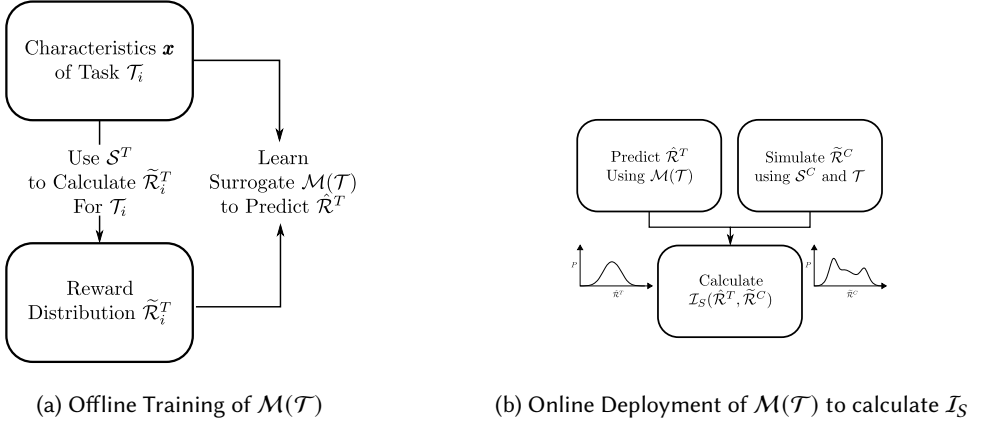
Characteristics $\boldsymbol{x}$ of Task $\mathcal{T}_i$

Use $\mathcal{S}^T$ to Calculate $\widetilde{\mathcal{R}}_i^T$ For $\mathcal{T}_i$

Learn Surrogate $\mathcal{M}(\mathcal{T})$ to Predict $\hat{\mathcal{R}}^T$

Reward Distribution $\widetilde{\mathcal{R}}_i^T$

Predict $\hat{\mathcal{R}}^T$ Using $\mathcal{M}(\mathcal{T})$

Simulate $\widetilde{\mathcal{R}}^C$ using $\mathcal{S}^C$ and $\mathcal{T}$

$P$

$\hat{\mathcal{R}}^T$

Calculate $\mathcal{I}_S(\hat{\mathcal{R}}^T, \widetilde{\mathcal{R}}^C)$

$P$

$\widetilde{\mathcal{R}}^C$

(a) Offline Training of $\mathcal{M}(\mathcal{T})$

(b) Online Deployment of $\mathcal{M}(\mathcal{T})$ to calculate $\mathcal{I}_S$